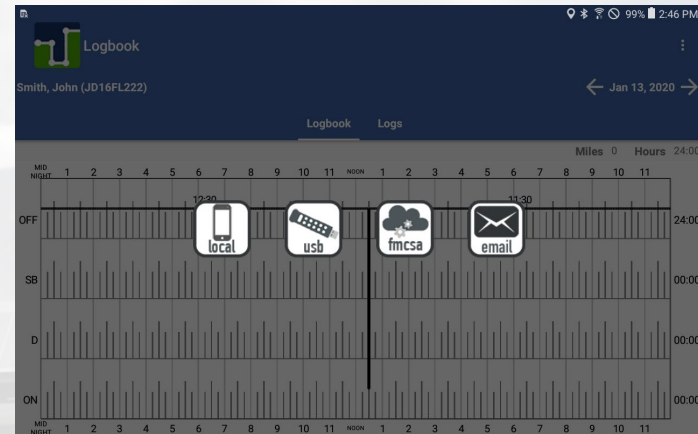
99% 2:46 PM

Logbook

Smith, John (JD16FL222)

Jan 13, 2020

Logbook Logs

Miles 0 Hours 24:00

MID NIGHT 1 2 3 4 5 6 7 8 9 10 11 NOON 1 2 3 4 5 6 7 8 9 10 11

12:30

11:30

OFF 24:00

local usb fmcsa email

SB 00:00

D 00:00

ON 00:00

MID NIGHT 1 2 3 4 5 6 7 8 9 10 11 NOON 1 2 3 4 5 6 7 8 9 10 11